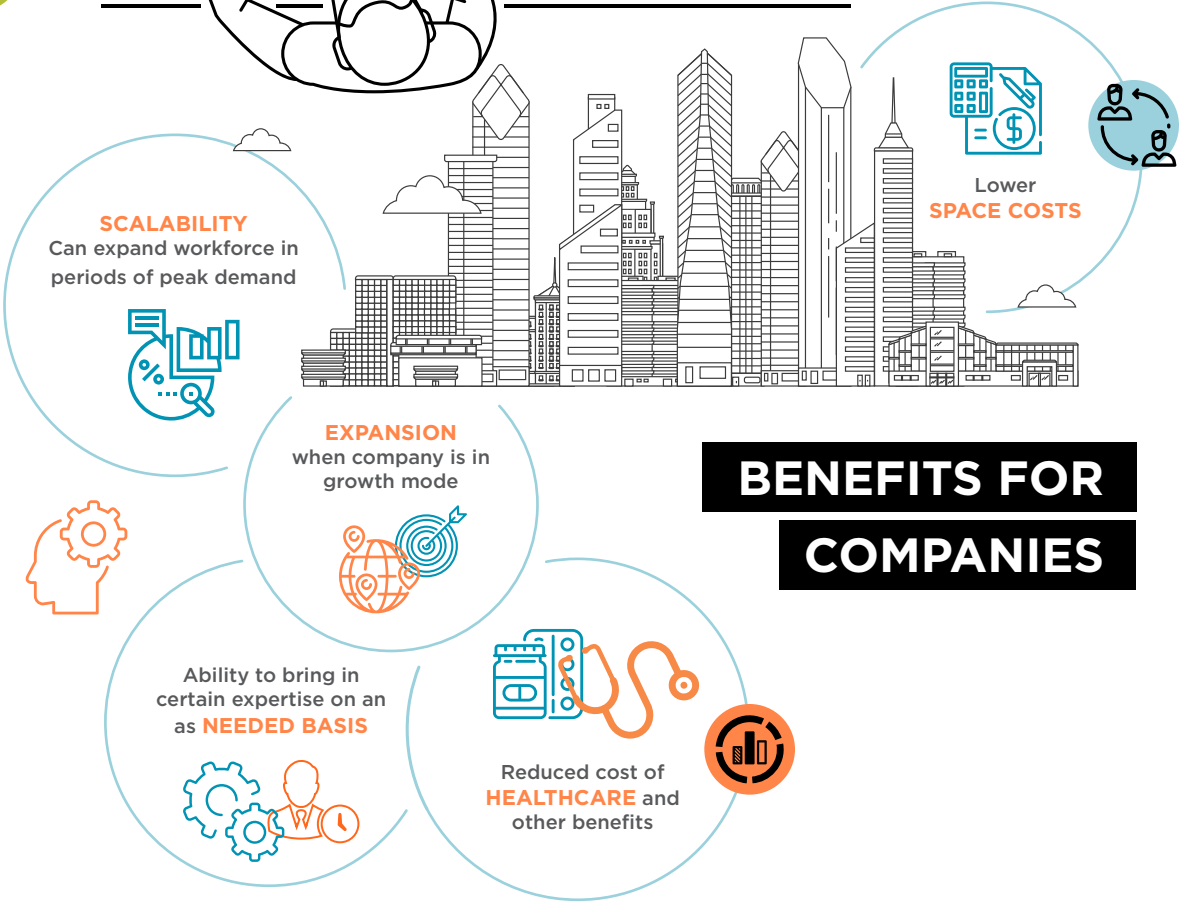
Lower
SPACE COSTS

SCALABILITY
Can expand workforce in periods of peak demand

EXPANSION
when company is in growth mode

BENEFITS FOR COMPANIES

Ability to bring in certain expertise on an as NEEDED BASIS

Reduced cost of HEALTHCARE and other benefits